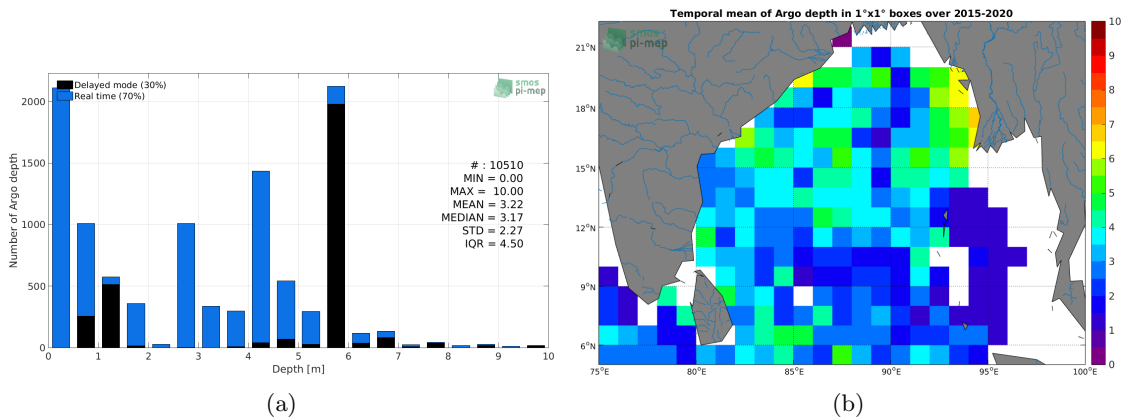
Delayed mode (30%)
Real time (70%)

smos pi-mep

Number of Argo depth

2000
1500
1000
500
0

# : 10510
MIN = 0.00
MAX = 10.00
MEAN = 3.22
MEDIAN = 3.17
STD = 2.27
IQR = 4.50

0 1 2 3 4 5 6 7 8 9 10
Depth [m]

(a)

Temporal mean of Argo depth in 1°x1° boxes over 2015-2020

smos pi-mep

21°N
18°N
15°N
12°N
9°N
6°N

75°E 80°E 85°E 90°E 95°E 100°E

10
9
8
7
6
5
4
3
2
1
0

(b)